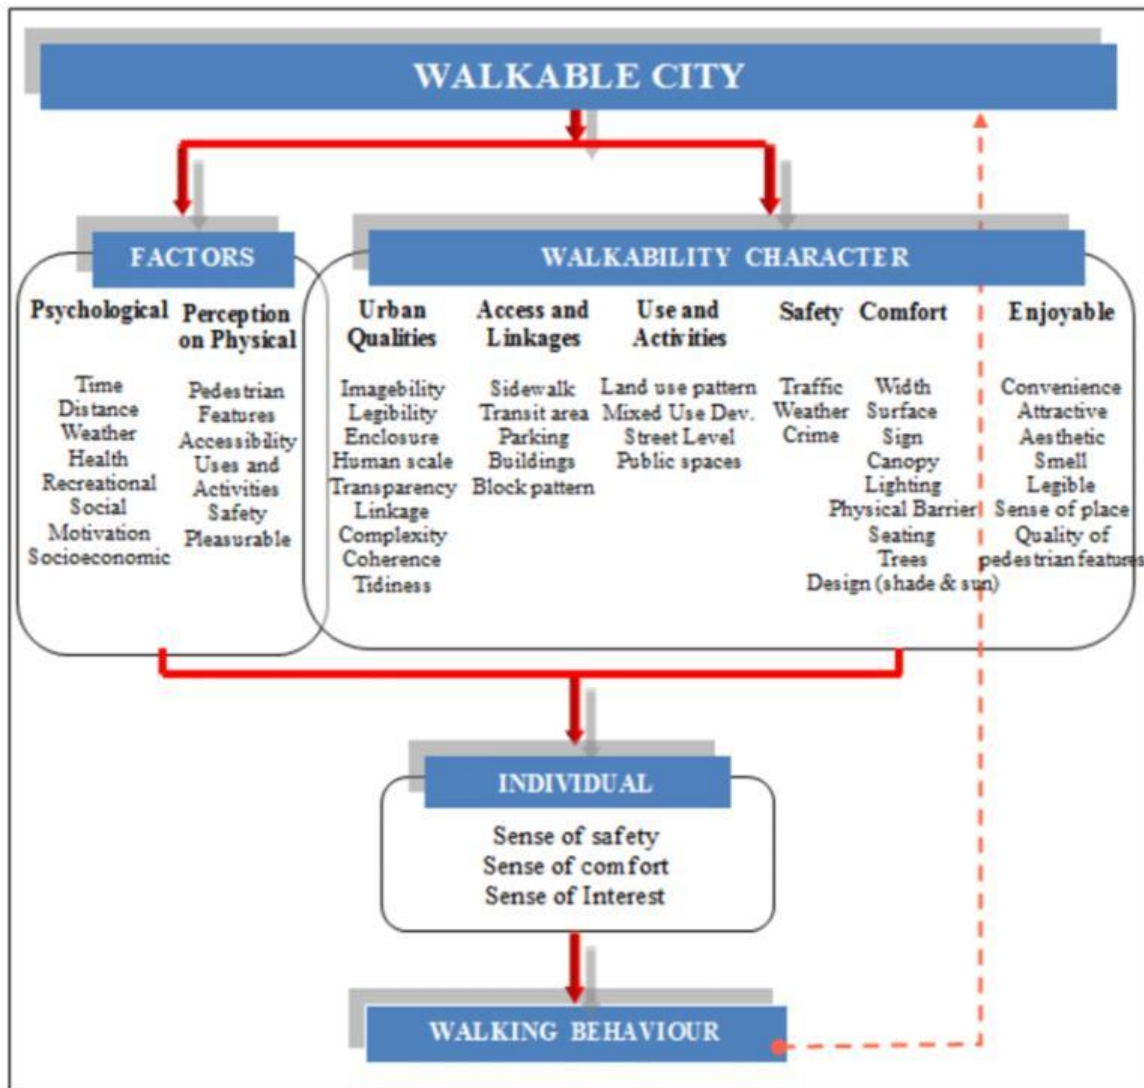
WALKABLE CITY

FACTORS

WALKABILITY CHARACTER

Psychological

Time
Distance
Weather
Health
Recreational
Social
Motivation
Socioeconomic

Perception on Physical

Pedestrian Features
Accessibility
Uses and Activities
Safety
Pleasurable

Urban Qualities

Imagebility
Legibility
Enclosure
Human scale
Transparency
Linkage
Complexity
Coherence
Tidiness

Access and Linkages

Sidewalk
Transit area
Parking
Buildings
Block pattern

Use and Activities

Land use pattern
Mixed Use Dev.
Street Level
Public spaces

Safety

Traffic
Weather
Crime

Comfort

Width
Surface
Sign
Canopy
Lighting
Physical Barrier
Seating
Trees
Design (shade & sun)

Enjoyable

Convenience
Attractive
Aesthetic
Smell
Legible
Sense of place
Quality of pedestrian features

INDIVIDUAL

Sense of safety
Sense of comfort
Sense of Interest

WALKING BEHAVIOUR